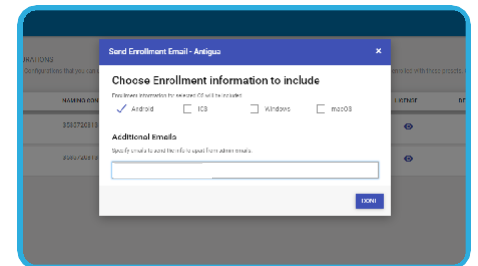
Send Enrollment Email - Antigua
×
Choose Enrollment information to include
Enrollment information for selected OS will be included.
Android
iOS
Windows
macOS
Additional Emails
Specify emails to send the info to apart from admin emails.
DONE
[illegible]ATIONS
Configurations that you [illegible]
NAMING CON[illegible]
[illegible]
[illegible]
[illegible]